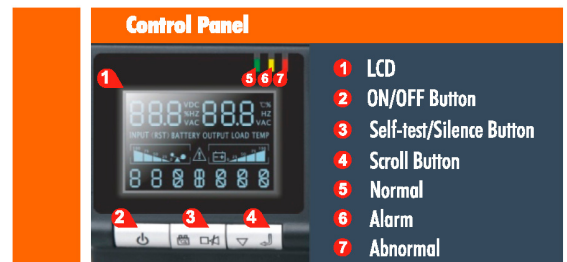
Control Panel

1 5 6 7

88.8 VDC HZ VAC 88.8 °C HZ VAC

INPUT (RST) BATTERY OUTPUT LOAD TEMP

88888888

2 3 4

1 LCD
2 ON/OFF Button
3 Self-test/Silence Button
4 Scroll Button
5 Normal
6 Alarm
7 Abnormal